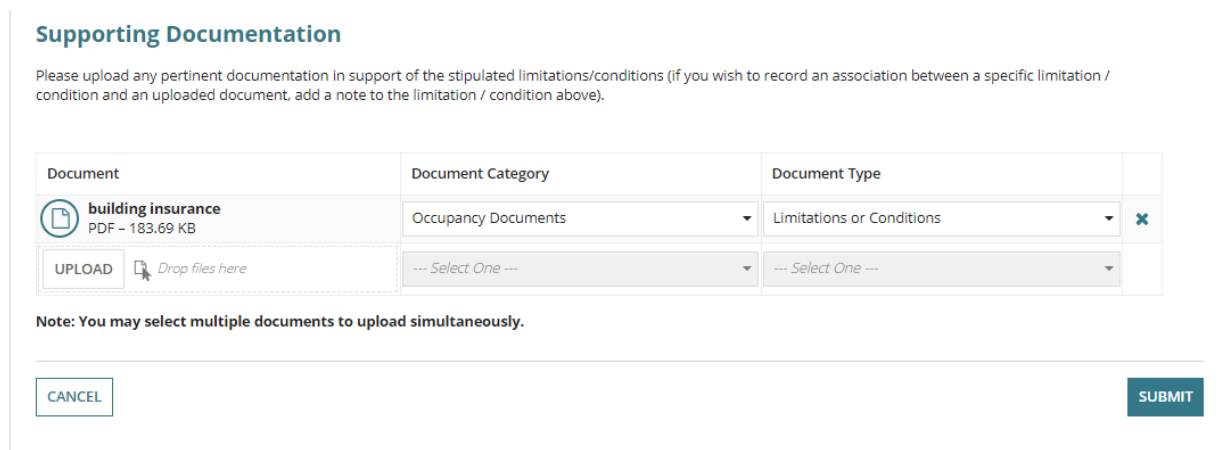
Supporting Documentation

Please upload any pertinent documentation in support of the stipulated limitations/conditions (if you wish to record an association between a specific limitation / condition and an uploaded document, add a note to the limitation / condition above).

| Document | Document Category | Document Type | |
|---|---|---|---|
| building insurance PDF – 183.69 KB | Occupancy Documents | Limitations or Conditions | ✖ |
| UPLOAD Drop files here | --- Select One --- | --- Select One --- | |

Note: You may select multiple documents to upload simultaneously.

CANCEL

SUBMIT